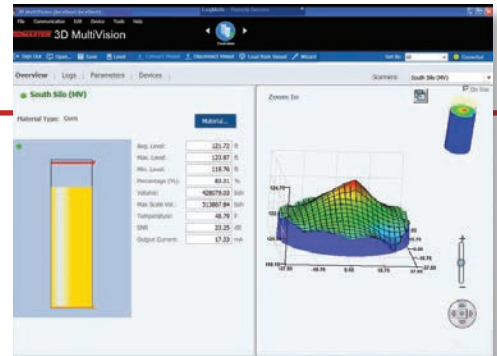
File Communication Edit Device Tools Help

3D MultiVision

Sign Out Open... Save Level Connect Vessel Disconnect Vessel Load from Vessel Wizard

Overview | Logs | Parameters | Devices

Scanners: South Silo (MV)

South Silo (MV)

Material Type: Corn

Material...

Avg. Level: 121.72 ft
Max. Level: 123.87 ft
Min. Level: 118.76 ft
Percentage (%): 83.31 %
Volume: 428079.03 bsh
Max Scale Vol.: 513867.84 bsh
Temperature: 48.79 F
SNR: 23.25 dB
Output Current: 17.33 mA

Zoom: 1x

On Site

124.70

118.10